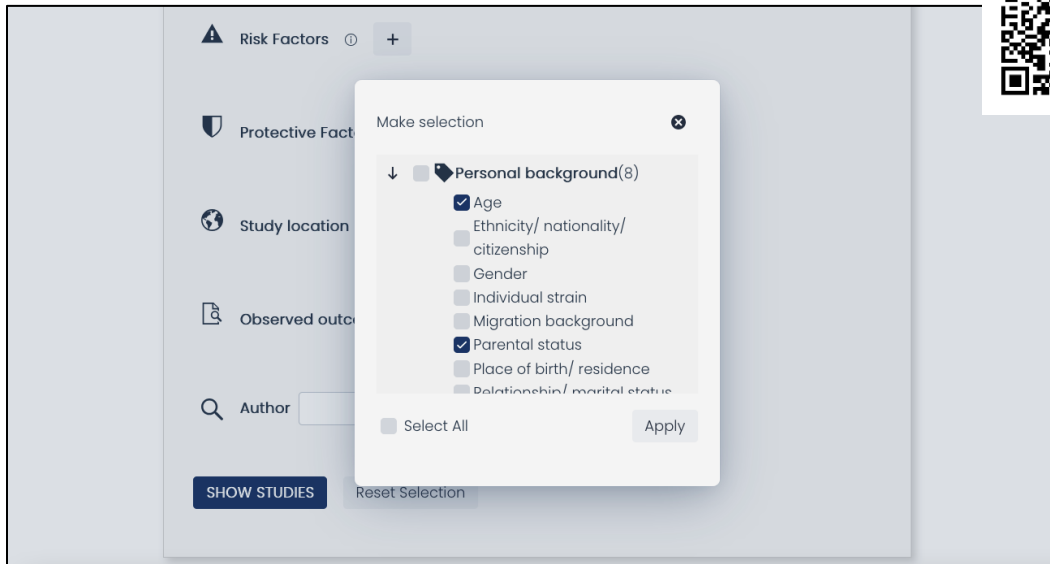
Risk Factors ⓘ +

Protective Fact

Study location

Observed outc

Author

SHOW STUDIES

Reset Selection

Make selection

Personal background(8)

Age

Ethnicity/ nationality/ citizenship

Gender

Individual strain

Migration background

Parental status

Place of birth/ residence

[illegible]

Select All

Apply